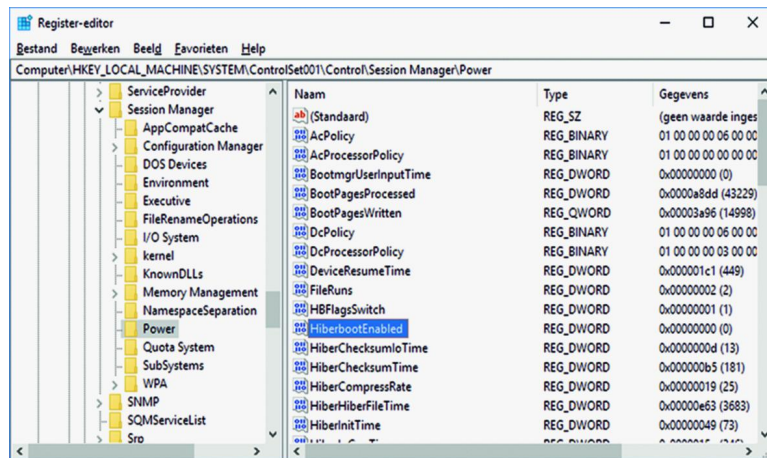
Register-editor

Bestand Bewerken Beeld Favorieten Help

Computer\HKEY_LOCAL_MACHINE\SYSTEM\ControlSet001\Control\Session Manager\Power

ServiceProvider
Session Manager
AppCompatCache
Configuration Manager
DOS Devices
Environment
Executive
FileRenameOperations
I/O System
kernel
KnownDLLs
Memory Management
NamespaceSeparation
Power
Quota System
SubSystems
WPA
SNMP
SQMServiceList
Srp

| Naam | Type | Gegevens |
|---|---|---|
| (Standaard) | REG_SZ | (geen waarde inges |
| AcPolicy | REG_BINARY | 01 00 00 00 06 00 00 |
| AcProcessorPolicy | REG_BINARY | 01 00 00 00 00 00 00 |
| BootmgrUserInputTime | REG_DWORD | 0x00000000 (0) |
| BootPagesProcessed | REG_DWORD | 0x0000a8dd (43229) |
| BootPagesWritten | REG_QWORD | 0x00003a96 (14998) |
| DcPolicy | REG_BINARY | 01 00 00 00 06 00 00 |
| DcProcessorPolicy | REG_BINARY | 01 00 00 00 03 00 00 |
| DeviceResumeTime | REG_DWORD | 0x000001c1 (449) |
| FileRuns | REG_DWORD | 0x00000002 (2) |
| HBFlagsSwitch | REG_DWORD | 0x00000001 (1) |
| HiberbootEnabled | REG_DWORD | 0x00000000 (0) |
| HiberChecksumIoTime | REG_DWORD | 0x0000000d (13) |
| HiberChecksumTime | REG_DWORD | 0x000000b5 (181) |
| HiberCompressRate | REG_DWORD | 0x00000019 (25) |
| HiberHiberFileTime | REG_DWORD | 0x00000e63 (3683) |
| HiberInitTime | REG_DWORD | 0x00000049 (73) |